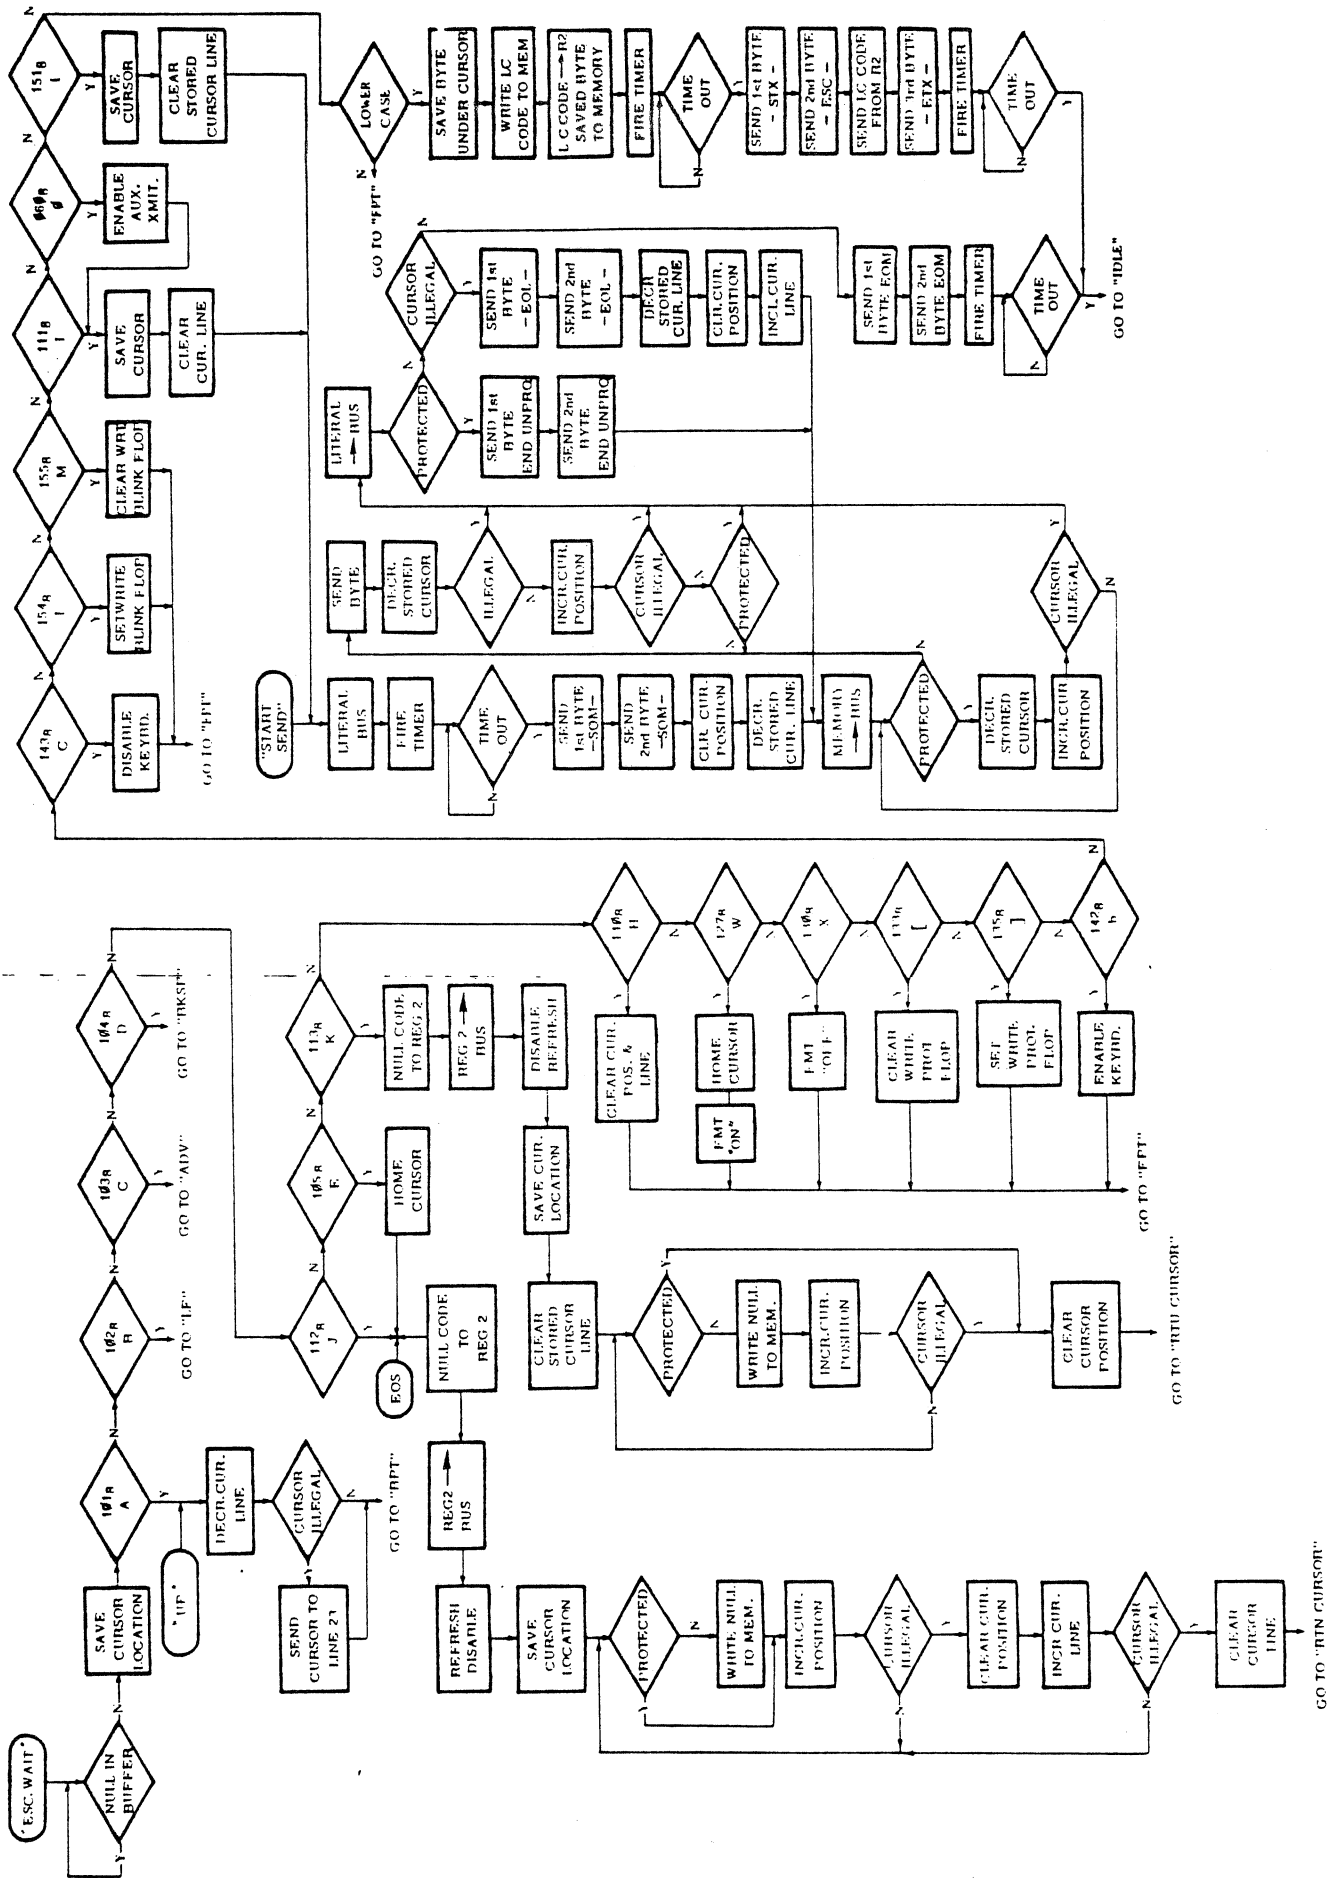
"ESC WAIT"

NULL IN BUFFER

Y

N

SAVE CURSOR LOCATION

$1\emptyset1_8$ A

Y

N

"UP"

DECR. CUR. LINE

CURSOR ILLEGAL

Y

N

SEND CURSOR TO LINE 23

GO TO "BPT"

$1\emptyset2_8$ B

GO TO "LF"

N

$1\emptyset3_8$ C

GO TO "ADV"

N

$1\emptyset4_8$ D

GO TO "BKSP"

N

$112_8$ J

Y

N

EOS

NULL CODE TO REG 2

REG2 → BUS

REFRESH DISABLE

SAVE CURSOR LOCATION

PROTECTED

Y

N

WRITE NULL TO MEM.

INCR. CUR. POSITION

CURSOR ILLEGAL

Y

N

CLEAR CUR. POSITION

INCR CUR. LINE

CURSOR ILLEGAL

Y

N

CLEAR CURSOR LINE

GO TO "RTN CURSOR"

$1\emptyset5_8$ E

HOME CURSOR

$113_8$ K

Y

N

NULL CODE TO REG 2

REG 2 → BUS

DISABLE REFRESH

SAVE CUR. LOCATION

CLEAR STORED CURSOR LINE

PROTECTED

Y

N

WRITE NULL TO MEM.

INCR. CUR. POSITION

CURSOR ILLEGAL

Y

N

CLEAR CURSOR POSITION

GO TO "RTN CURSOR"

$11\emptyset_8$ H

Y

N

CLEAR CUR. POS. & LINE

$127_8$ W

Y

N

HOME CURSOR

FMT "ON"

$13\emptyset_8$ X

Y

N

FMT "OFF"

$133_8$ [

Y

N

CLEAR WRITE PROT FLOP

$135_8$ ]

Y

N

SET WRITE PROT. FLOP

$142_8$ b

Y

N

ENABLE KEYBD.

GO TO "FPT"

$143_8$ C

Y

N

DISABLE KEYBD.

GO TO "FPT"

$154_8$ l

Y

N

SET WRITE BLINK FLOP

$155_8$ M

Y

N

CLEAR WRT BLINK FLOP

$111_8$ I

Y

N

SAVE CURSOR

CLEAR CUR. LINE

$16\emptyset_8$ ø

Y

N

ENABLE AUX. XMIT.

$151_8$ I

Y

N

SAVE CURSOR

CLEAR STORED CURSOR LINE

"START SEND"

LITERAL BUS

FIRE TIMER

TIME OUT

Y

N

SEND 1st BYTE -SOM-

SEND 2nd BYTE -SOM-

CLR. CUR. POSITION

DECR. STORED CUR. LINE

MEMORY → BUS

PROTECTED

Y

N

DECR. STORED CURSOR

INCR. CUR POSITION

CURSOR ILLEGAL

Y

N

SEND BYTE

DECR. STORED CURSOR

ILLEGAL

Y

N

INCR. CUR. POSITION

CURSOR ILLEGAL

Y

N

PROTECTED

Y

N

LITERAL → BUS

PROTECTED

Y

N

SEND 1st BYTE END UNPRO

SEND 2nd BYTE END UNPRO

CURSOR ILLEGAL

Y

N

SEND 1st BYTE -EOL-

SEND 2nd BYTE -EOL-

DECR. STORED CUR. LINE

CLR. CUR. POSITION

INCR. CUR. LINE

SEND 1st BYTE EOM

SEND 2nd BYTE EOM

FIRE TIMER

TIME OUT

Y

N

GO TO "IDLE"

LOWER CASE

Y

N

GO TO "FPT"

SAVE BYTE UNDER CURSOR

WRITE LC CODE TO MEM

LC CODE → R2 SAVED BYTE TO MEMORY

FIRE TIMER

TIME OUT

Y

N

SEND 1st BYTE - STX -

SEND 2nd BYTE - ESC -

SEND LC CODE FROM R2

SEND 3rd BYTE - ETX -

FIRE TIMER

TIME OUT

Y

N